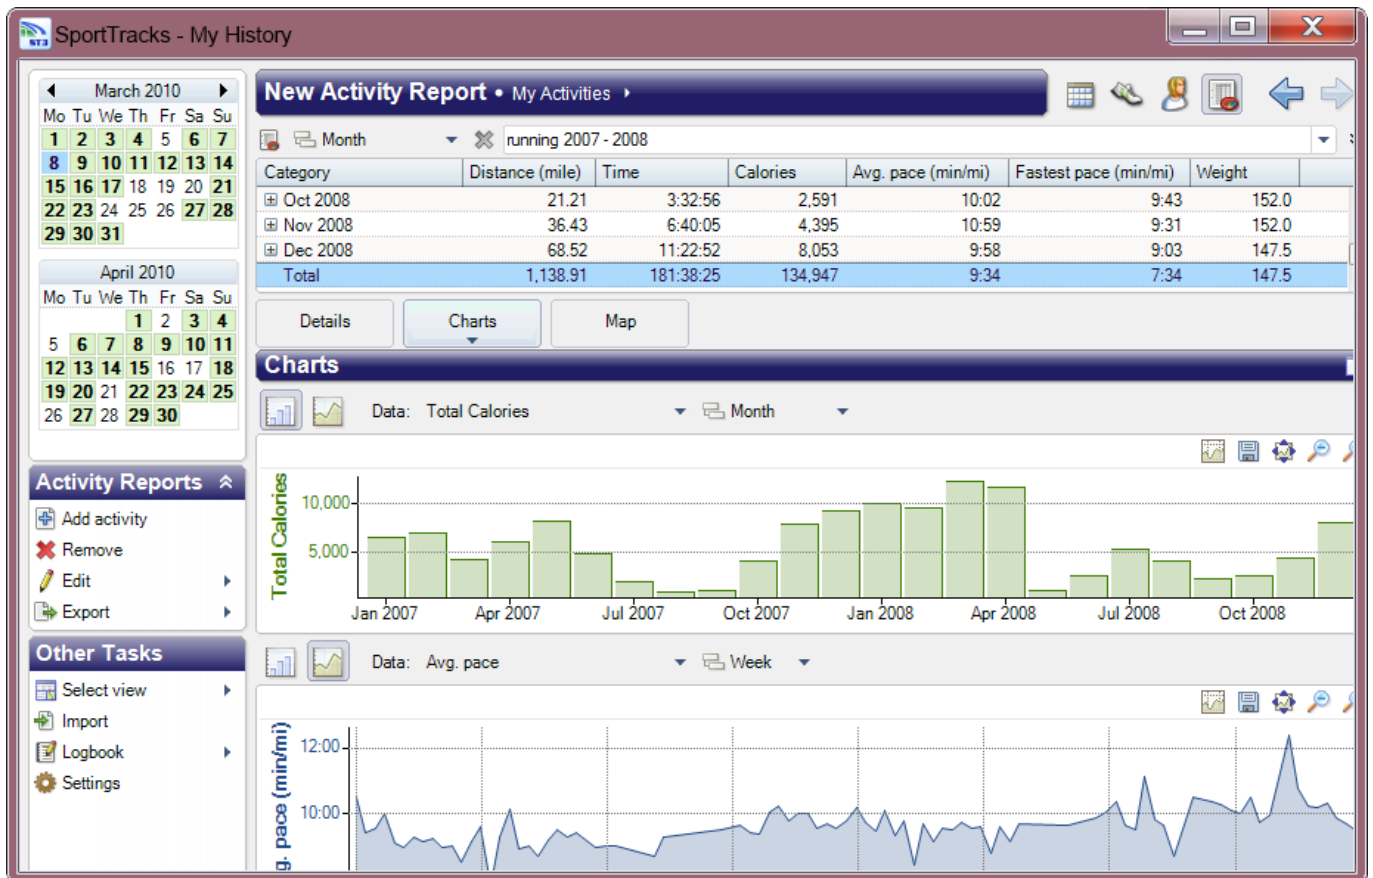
SportTracks - My History

March 2010

| Mo | Tu | We | Th | Fr | Sa | Su |
|---|---|---|---|---|---|---|
| 1 | 2 | 3 | 4 | 5 | 6 | 7 |
| 8 | 9 | 10 | 11 | 12 | 13 | 14 |
| 15 | 16 | 17 | 18 | 19 | 20 | 21 |
| 22 | 23 | 24 | 25 | 26 | 27 | 28 |
| 29 | 30 | 31 | | | | |

April 2010

| Mo | Tu | We | Th | Fr | Sa | Su |
|---|---|---|---|---|---|---|
| | | | 1 | 2 | 3 | 4 |
| 5 | 6 | 7 | 8 | 9 | 10 | 11 |
| 12 | 13 | 14 | 15 | 16 | 17 | 18 |
| 19 | 20 | 21 | 22 | 23 | 24 | 25 |
| 26 | 27 | 28 | 29 | 30 | | |

Activity Reports
Add activity
Remove
Edit
Export

Other Tasks
Select view
Import
Logbook
Settings

New Activity Report • My Activities

Month
running 2007 - 2008

| Category | Distance (mile) | Time | Calories | Avg. pace (min/mi) | Fastest pace (min/mi) | Weight |
|---|---|---|---|---|---|---|
| Oct 2008 | 21.21 | 3:32:56 | 2,591 | 10:02 | 9:43 | 152.0 |
| Nov 2008 | 36.43 | 6:40:05 | 4,395 | 10:59 | 9:31 | 152.0 |
| Dec 2008 | 68.52 | 11:22:52 | 8,053 | 9:58 | 9:03 | 147.5 |
| Total | 1,138.91 | 181:38:25 | 134,947 | 9:34 | 7:34 | 147.5 |

Details
Charts
Map

Charts

Data: Total Calories
Month

Total Calories
10,000
5,000
Jan 2007
Apr 2007
Jul 2007
Oct 2007
Jan 2008
Apr 2008
Jul 2008
Oct 2008

Data: Avg. pace
Week

g. pace (min/mi)
12:00
10:00